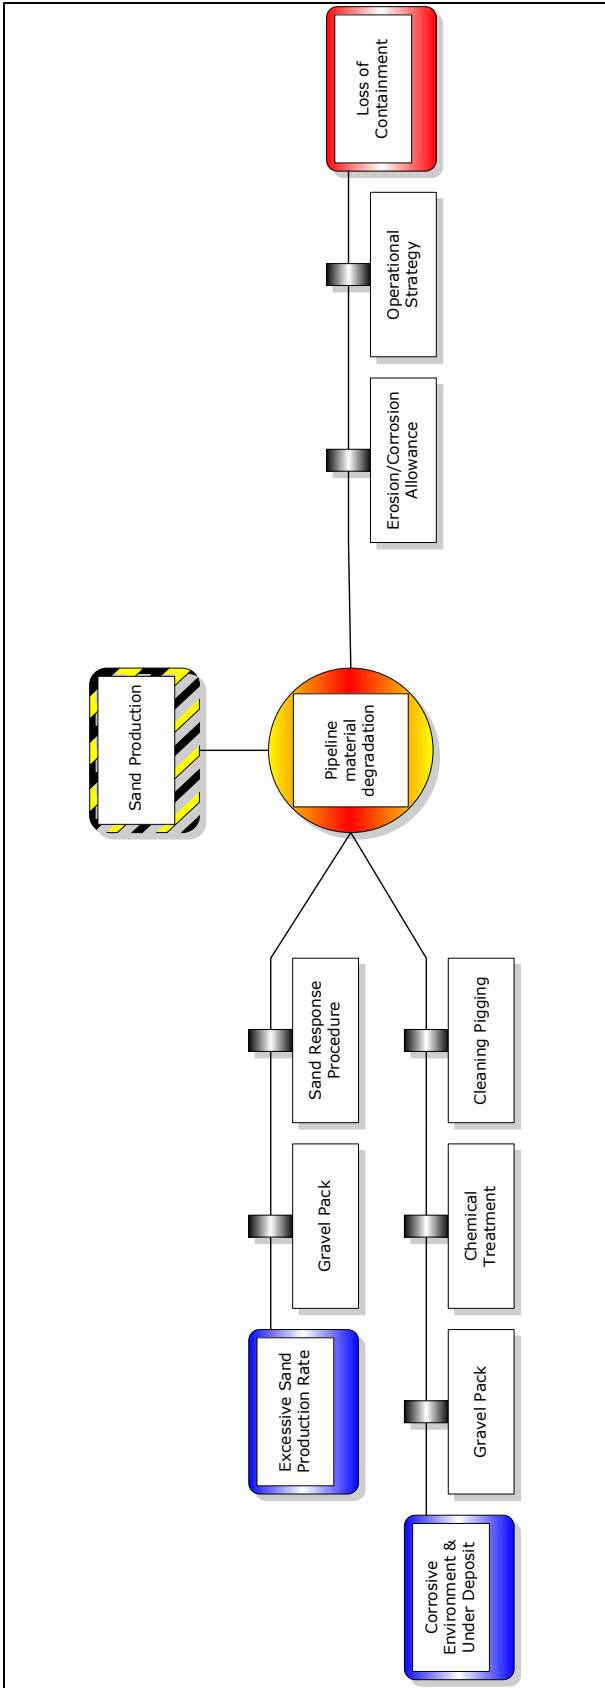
Excessive Sand Production Rate

Gravel Pack

Sand Response Procedure

Corrosive Environment & Under Deposit

Gravel Pack

Chemical Treatment

Cleaning Pigging

Sand Production

Pipeline material degradation

Erosion/Corrosion Allowance

Operational Strategy

Loss of Containment